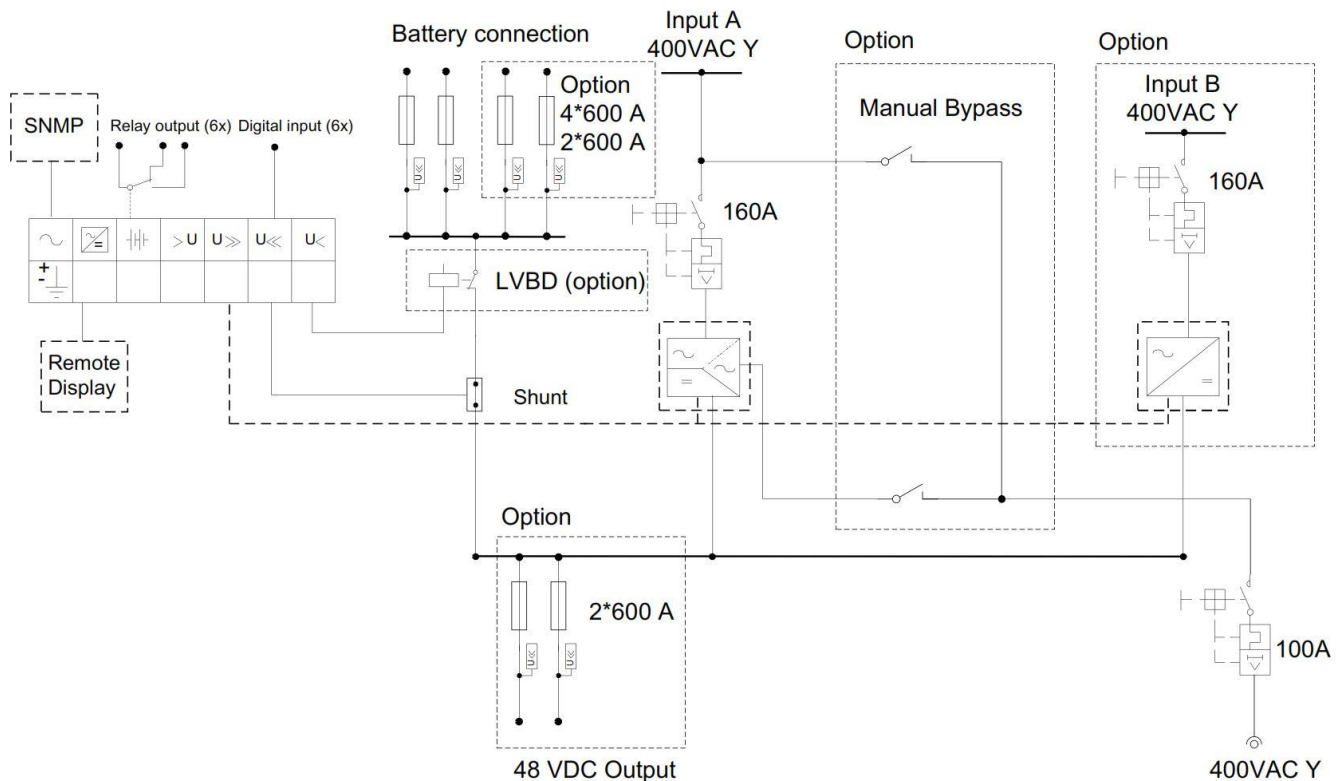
SNMP

Relay output (6x) Digital input (6x)

Battery connection

Option
4*600 A
2*600 A

Input A
400VAC Y

Option

Manual Bypass

Option

Input B
400VAC Y

160A

160A

>U U≫ U≪ U<

+
-

LVBD (option)

Remote Display

Shunt

Option

2*600 A

100A

48 VDC Output

400VAC Y